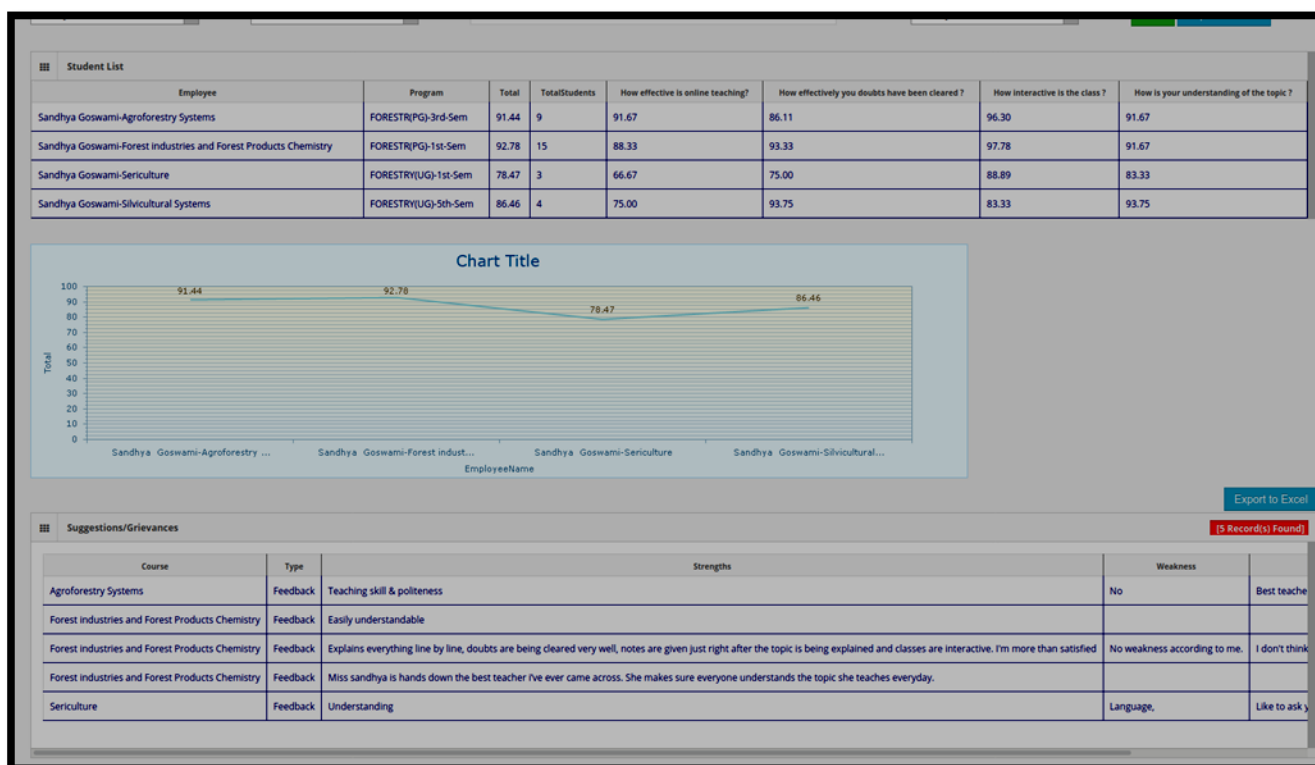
Student List

| Employee | Program | Total | TotalStudents | How effective is online teaching? | How effectively you doubts have been cleared ? | How interactive is the class ? | How is your understanding of the topic ? |
|---|---|---|---|---|---|---|---|
| Sandhya Goswami-Agroforestry Systems | FORESTR(PG)-3rd-Sem | 91.44 | 9 | 91.67 | 86.11 | 96.30 | 91.67 |
| Sandhya Goswami-Forest industries and Forest Products Chemistry | FORESTR(PG)-1st-Sem | 92.78 | 15 | 88.33 | 93.33 | 97.78 | 91.67 |
| Sandhya Goswami-Sericulture | FORESTRY(UG)-1st-Sem | 78.47 | 3 | 66.67 | 75.00 | 88.89 | 83.33 |
| Sandhya Goswami-Silvicultural Systems | FORESTRY(UG)-5th-Sem | 86.46 | 4 | 75.00 | 93.75 | 83.33 | 93.75 |

Chart Title

100
90
80
70
60
50
40
30
20
10
0
Total
91.44
92.78
78.47
86.46
Sandhya Goswami-Agroforestry ...
Sandhya Goswami-Forest indust...
Sandhya Goswami-Sericulture
Sandhya Goswami-Silvicultural...
EmployeeName

Export to Excel

Suggestions/Grievances

[5 Record(s) Found]

| Course | Type | Strengths | Weakness | |
|---|---|---|---|---|
| Agroforestry Systems | Feedback | Teaching skill & politeness | No | Best teache |
| Forest industries and Forest Products Chemistry | Feedback | Easily understandable | | |
| Forest industries and Forest Products Chemistry | Feedback | Explains everything line by line, doubts are being cleared very well, notes are given just right after the topic is being explained and classes are interactive. I'm more than satisfied | No weakness according to me. | I don't think |
| Forest industries and Forest Products Chemistry | Feedback | Miss sandhya is hands down the best teacher i've ever came across. She makes sure everyone understands the topic she teaches everyday. | | |
| Sericulture | Feedback | Understanding | Language, | Like to ask y |